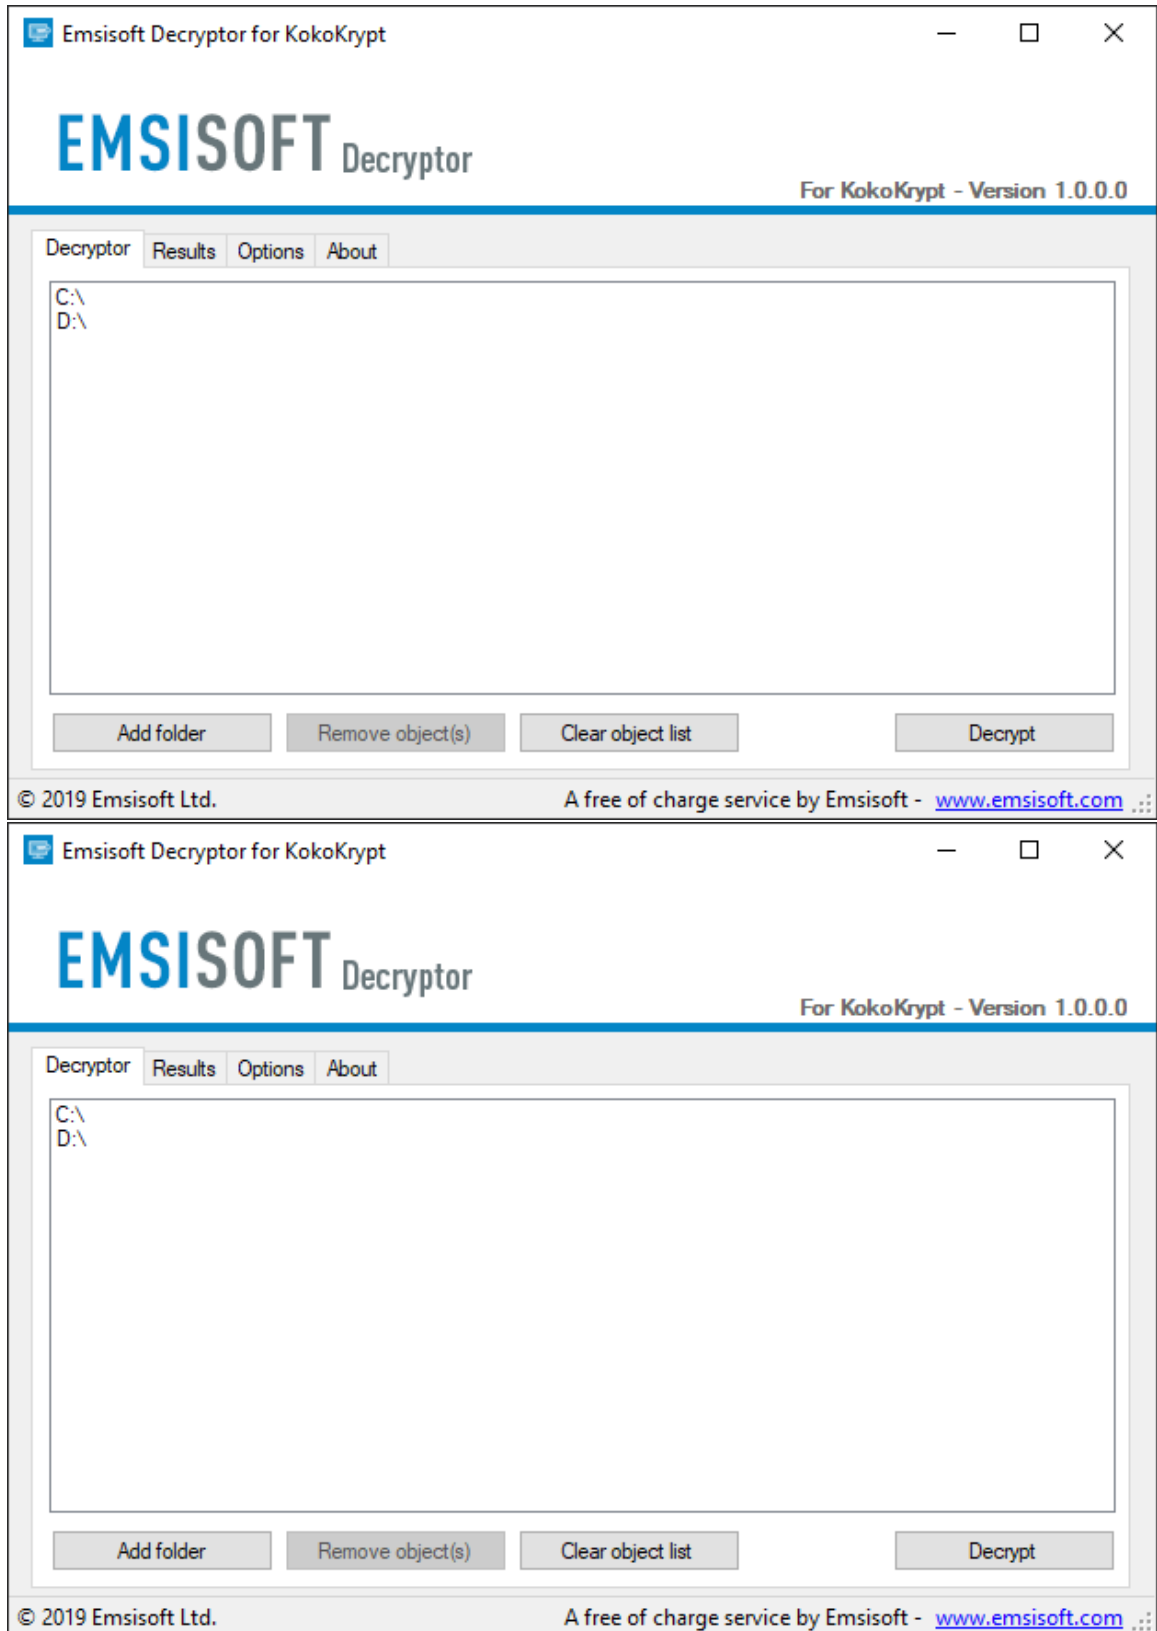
Emsisoft Decryptor for KokoKrypt

EMSISOFT Decryptor

For KokoKrypt - Version 1.0.0.0

Decryptor Results Options About

C:\
D:\

Add folder Remove object(s) Clear object list Decrypt

© 2019 Emsisoft Ltd. A free of charge service by Emsisoft - www.emsisoft.com

Emsisoft Decryptor for KokoKrypt

EMSISOFT Decryptor

For KokoKrypt - Version 1.0.0.0

Decryptor Results Options About

C:\
D:\

Add folder Remove object(s) Clear object list Decrypt

© 2019 Emsisoft Ltd. A free of charge service by Emsisoft - www.emsisoft.com